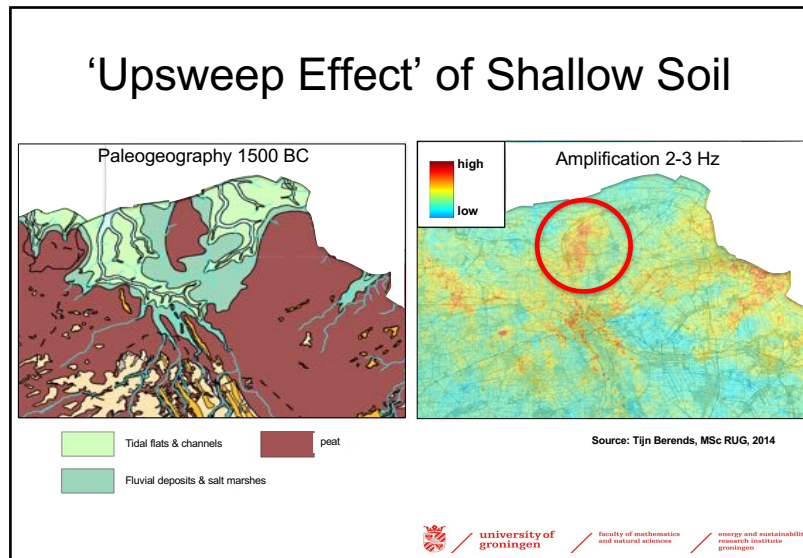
‘Upsweep Effect’ of Shallow Soil

Paleogeography 1500 BC

high

low

Amplification 2-3 Hz

Tidal flats & channels

peat

Fluvial deposits & salt marshes

Source: Tijn Berends, MSc RUG, 2014

university of groningen

faculty of mathematics and natural sciences

energy and sustainabilit research institute groningen